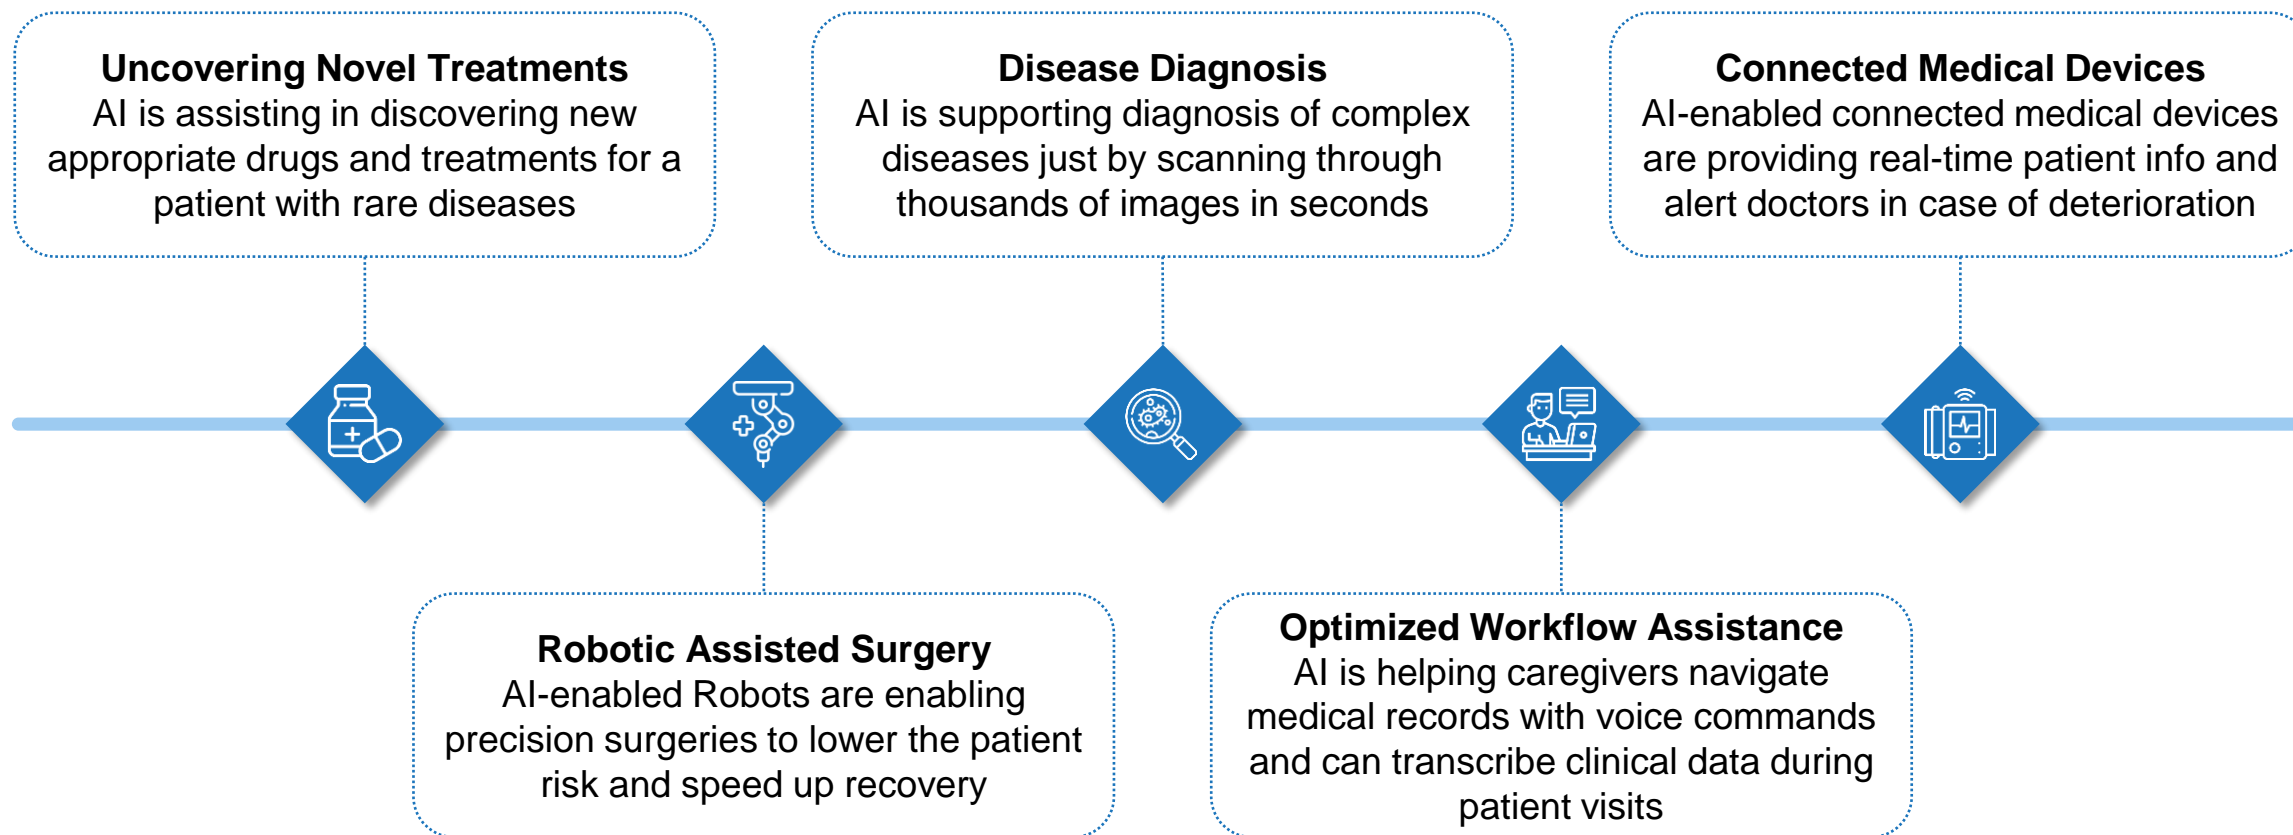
Uncovering Novel Treatments
AI is assisting in discovering new appropriate drugs and treatments for a patient with rare diseases

Disease Diagnosis
AI is supporting diagnosis of complex diseases just by scanning through thousands of images in seconds

Connected Medical Devices
AI-enabled connected medical devices are providing real-time patient info and alert doctors in case of deterioration

Robotic Assisted Surgery
AI-enabled Robots are enabling precision surgeries to lower the patient risk and speed up recovery

Optimized Workflow Assistance
AI is helping caregivers navigate medical records with voice commands and can transcribe clinical data during patient visits